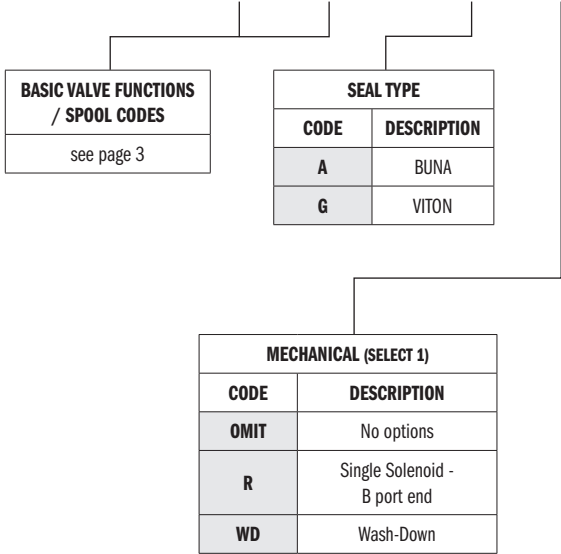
| BASIC VALVE FUNCTIONS / SPOOL CODES |
|---|
| see page 3 |

| SEAL TYPE | |
|---|---|
| CODE | DESCRIPTION |
| A | BUNA |
| G | VITON |

| MECHANICAL (SELECT 1) | |
|---|---|
| CODE | DESCRIPTION |
| OMIT | No options |
| R | Single Solenoid - B port end |
| WD | Wash-Down |